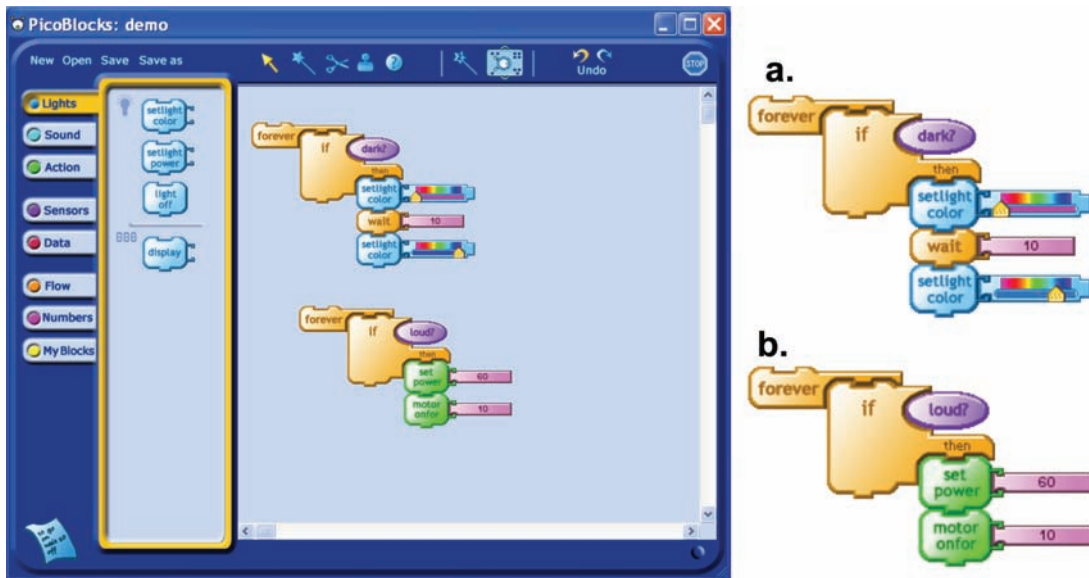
PicoBlocks: demo

New Open Save Save as

Undo

STOP

Lights
Sound
Action
Sensors
Data
Flow
Numbers
My Blocks

setlight color
setlight power
light off
888
display

forever
if
dark?
then
setlight color
wait
10
setlight color

forever
if
loud?
then
set power
60
motor onfor
10

a.
forever
if
dark?
then
setlight color
wait
10
setlight color

b.
forever
if
loud?
then
set power
60
motor onfor
10